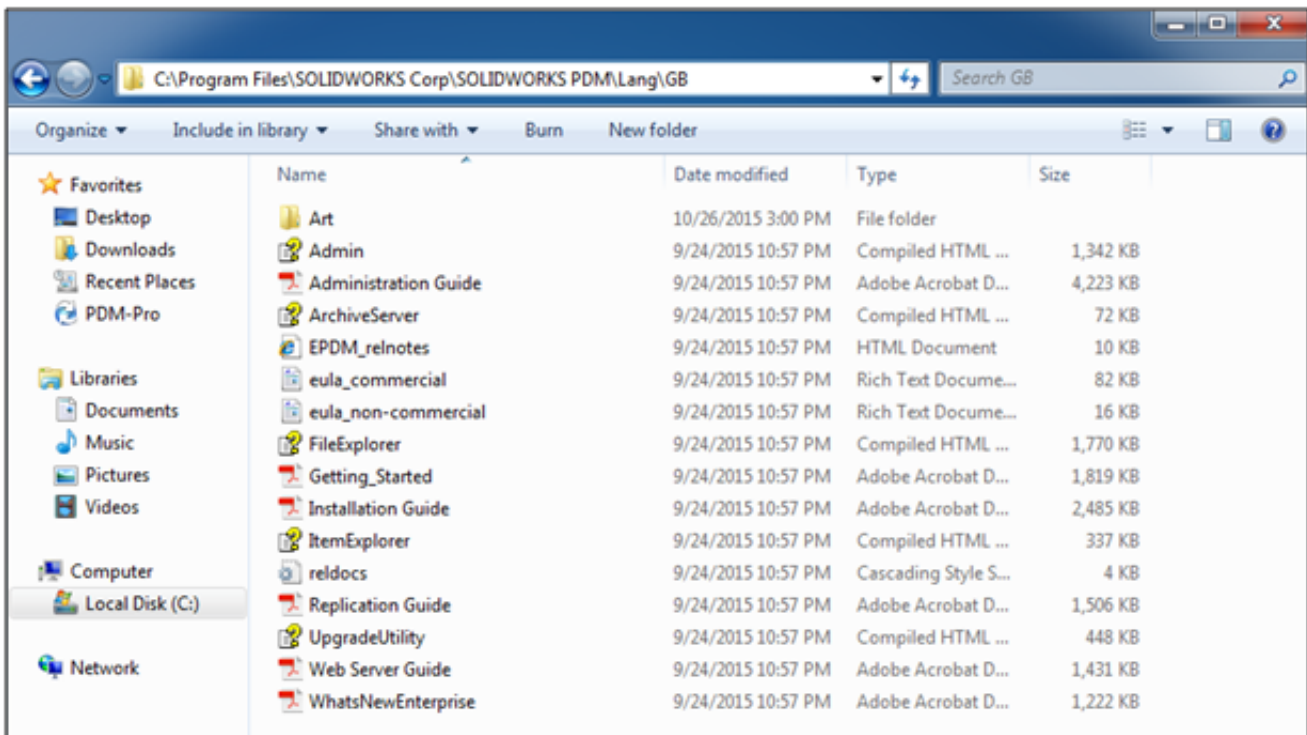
C:\Program Files\SOLIDWORKS Corp\SOLIDWORKS PDM\Lang\GB

Search GB

Organize ▾ Include in library ▾ Share with ▾ Burn New folder

Favorites
Desktop
Downloads
Recent Places
PDM-Pro

Libraries
Documents
Music
Pictures
Videos

Computer
Local Disk (C:)

Network

| Name | Date modified | Type | Size |
|---|---|---|---|
| Art | 10/26/2015 3:00 PM | File folder | |
| Admin | 9/24/2015 10:57 PM | Compiled HTML ... | 1,342 KB |
| Administration Guide | 9/24/2015 10:57 PM | Adobe Acrobat D... | 4,223 KB |
| ArchiveServer | 9/24/2015 10:57 PM | Compiled HTML ... | 72 KB |
| EPDM_relnotes | 9/24/2015 10:57 PM | HTML Document | 10 KB |
| eula_commercial | 9/24/2015 10:57 PM | Rich Text Docume... | 82 KB |
| eula_non-commercial | 9/24/2015 10:57 PM | Rich Text Docume... | 16 KB |
| FileExplorer | 9/24/2015 10:57 PM | Compiled HTML ... | 1,770 KB |
| Getting_Started | 9/24/2015 10:57 PM | Adobe Acrobat D... | 1,819 KB |
| Installation Guide | 9/24/2015 10:57 PM | Adobe Acrobat D... | 2,485 KB |
| ItemExplorer | 9/24/2015 10:57 PM | Compiled HTML ... | 337 KB |
| reldocs | 9/24/2015 10:57 PM | Cascading Style S... | 4 KB |
| Replication Guide | 9/24/2015 10:57 PM | Adobe Acrobat D... | 1,506 KB |
| UpgradeUtility | 9/24/2015 10:57 PM | Compiled HTML ... | 448 KB |
| Web Server Guide | 9/24/2015 10:57 PM | Adobe Acrobat D... | 1,431 KB |
| WhatsNewEnterprise | 9/24/2015 10:57 PM | Adobe Acrobat D... | 1,222 KB |